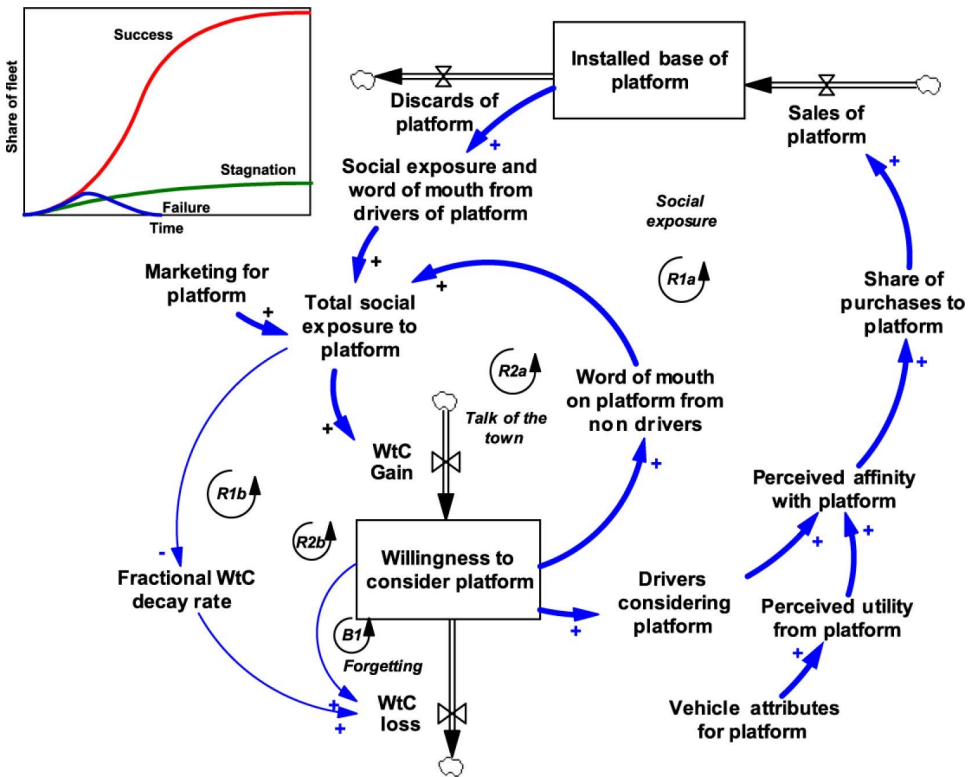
Share of fleet

Success

Stagnation

Failure

Time

Installed base of platform

Discards of platform

Sales of platform

Social exposure and word of mouth from drivers of platform

Social exposure

R1a

Marketing for platform

Total social exposure to platform

Share of purchases to platform

R2a

Word of mouth on platform from non drivers

Talk of the town

WtC Gain

R1b

Perceived affinity with platform

R2b

Willingness to consider platform

Fractional WtC decay rate

Drivers considering platform

Perceived utility from platform

B1

Forgetting

WtC loss

Vehicle attributes for platform

+
+
+
+
+
+
+
+
+
+
+
+
+
+
-